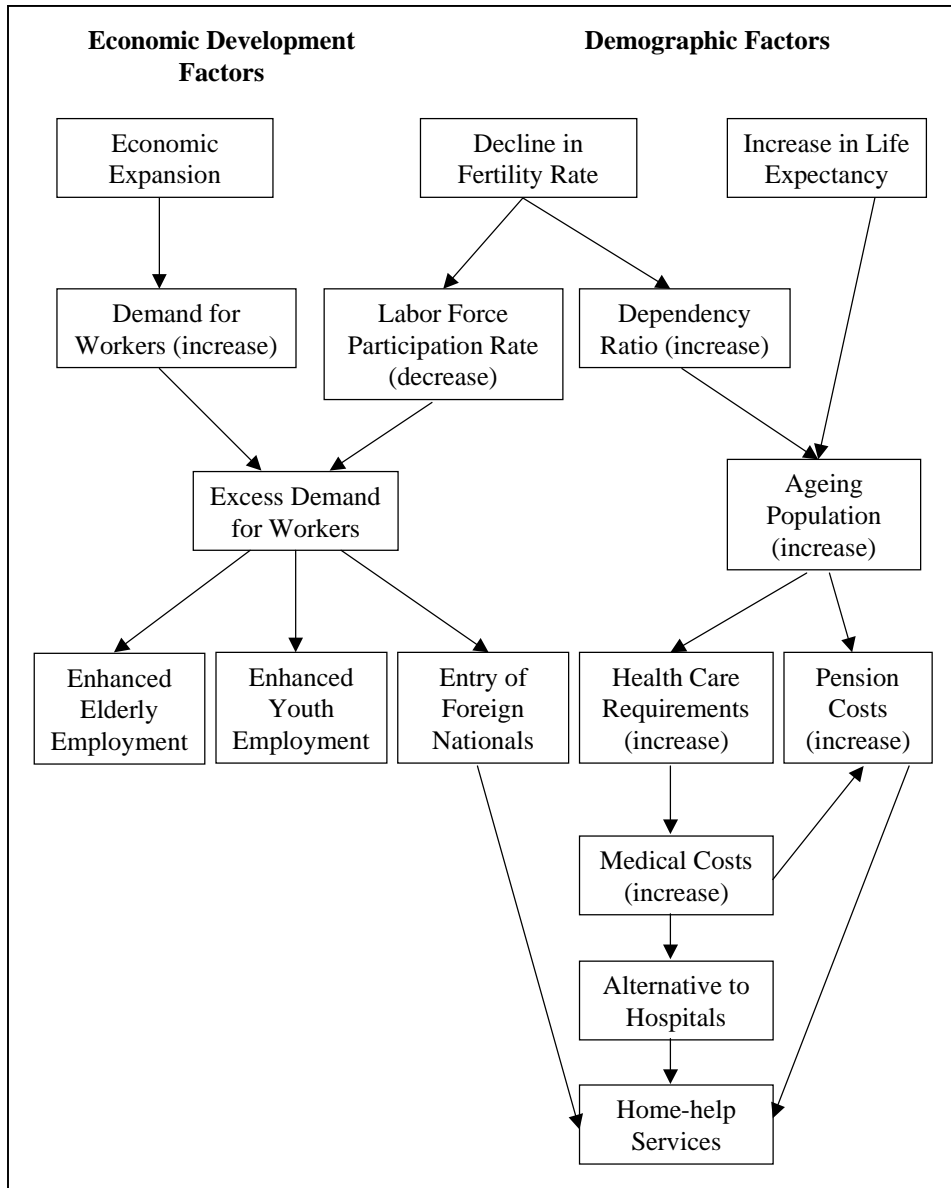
Economic Development Factors

Demographic Factors

Economic Expansion

Decline in Fertility Rate

Increase in Life Expectancy

Demand for Workers (increase)

Labor Force Participation Rate (decrease)

Dependency Ratio (increase)

Excess Demand for Workers

Ageing Population (increase)

Enhanced Elderly Employment

Enhanced Youth Employment

Entry of Foreign Nationals

Health Care Requirements (increase)

Pension Costs (increase)

Medical Costs (increase)

Alternative to Hospitals

Home-help Services